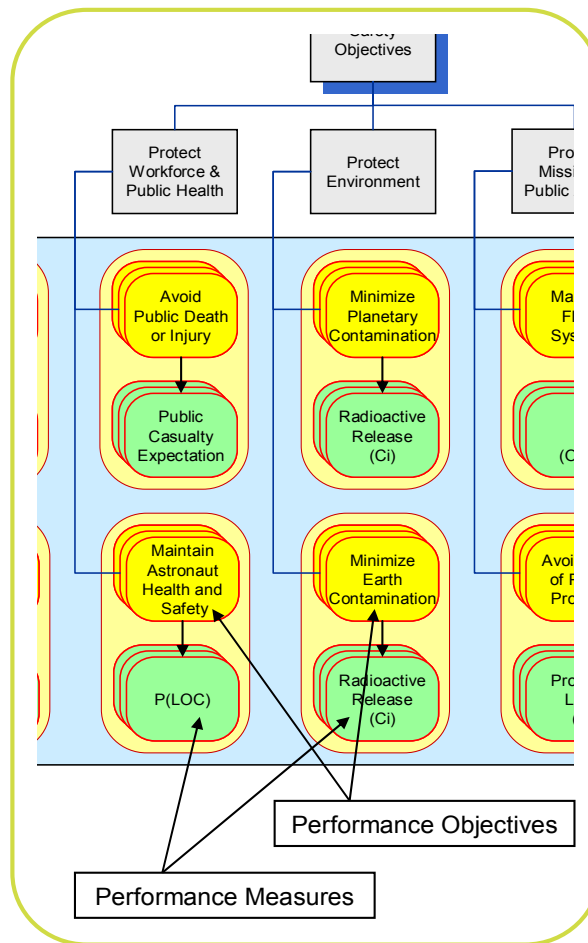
Safety Objectives

Protect Workforce & Public Health

Protect Environment

Pro Missi Public

Avoid Public Death or Injury

Public Casualty Expectation

Minimize Planetary Contamination

Radioactive Release (Ci)

Ma Fl Sys

(C

Maintain Astronaut Health and Safety

P(LOC)

Minimize Earth Contamination

Radioactive Release (Ci)

Avoi of F Pro

Pro L

Performance Objectives

Performance Measures